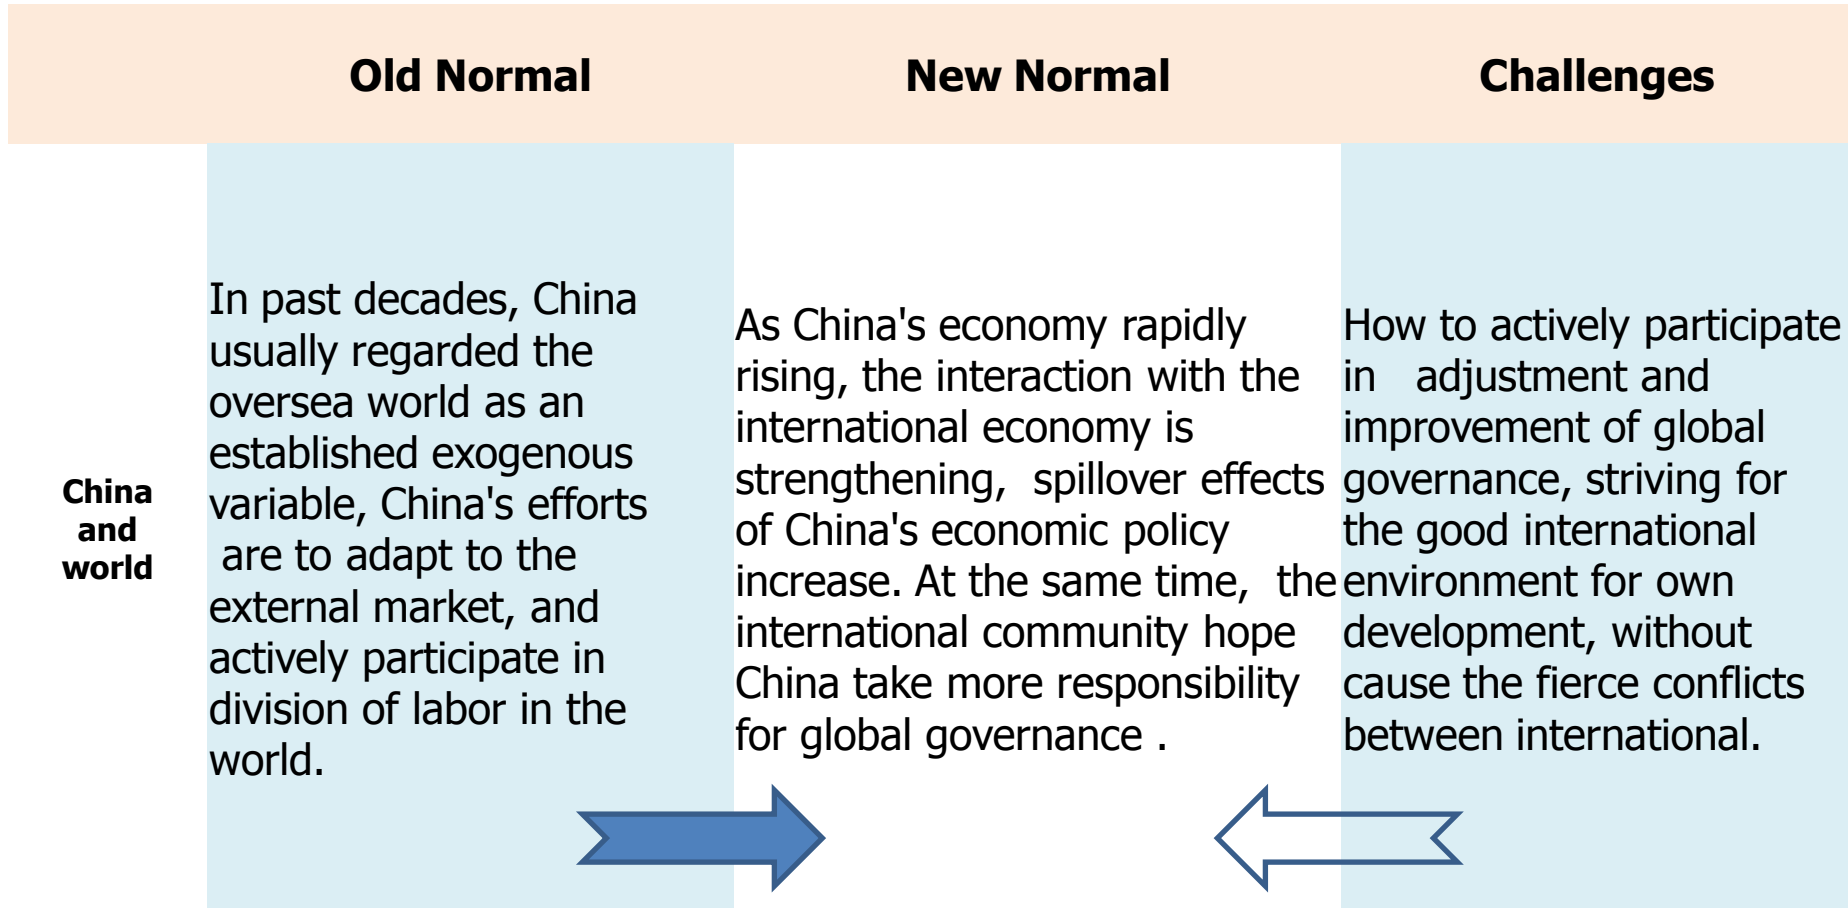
|  | Old Normal | New Normal | Challenges |
|---|---|---|---|
| China and world | In past decades, China usually regarded the oversea world as an established exogenous variable, China's efforts are to adapt to the external market, and actively participate in division of labor in the world. | As China's economy rapidly rising, the interaction with the international economy is strengthening, spillover effects of China's economic policy increase. At the same time, the international community hope China take more responsibility for global governance . | How to actively participate in adjustment and improvement of global governance, striving for the good international environment for own development, without cause the fierce conflicts between international. |